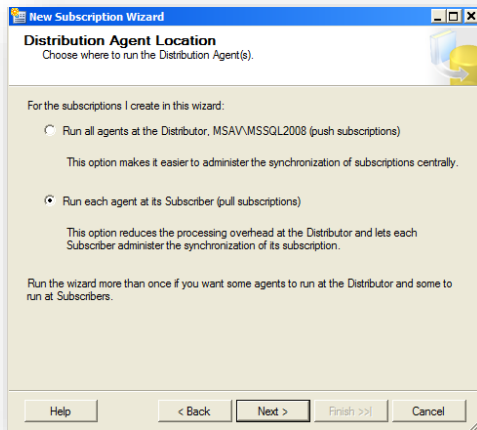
New Subscription Wizard

Distribution Agent Location
Choose where to run the Distribution Agent(s).

For the subscriptions I create in this wizard:

Run all agents at the Distributor, MSAV\MSSQL2008 (push subscriptions)

This option makes it easier to administer the synchronization of subscriptions centrally.

Run each agent at its Subscriber (pull subscriptions)

This option reduces the processing overhead at the Distributor and lets each Subscriber administer the synchronization of its subscription.

Run the wizard more than once if you want some agents to run at the Distributor and some to run at Subscribers.

Help
< Back
Next >
Finish >>|
Cancel